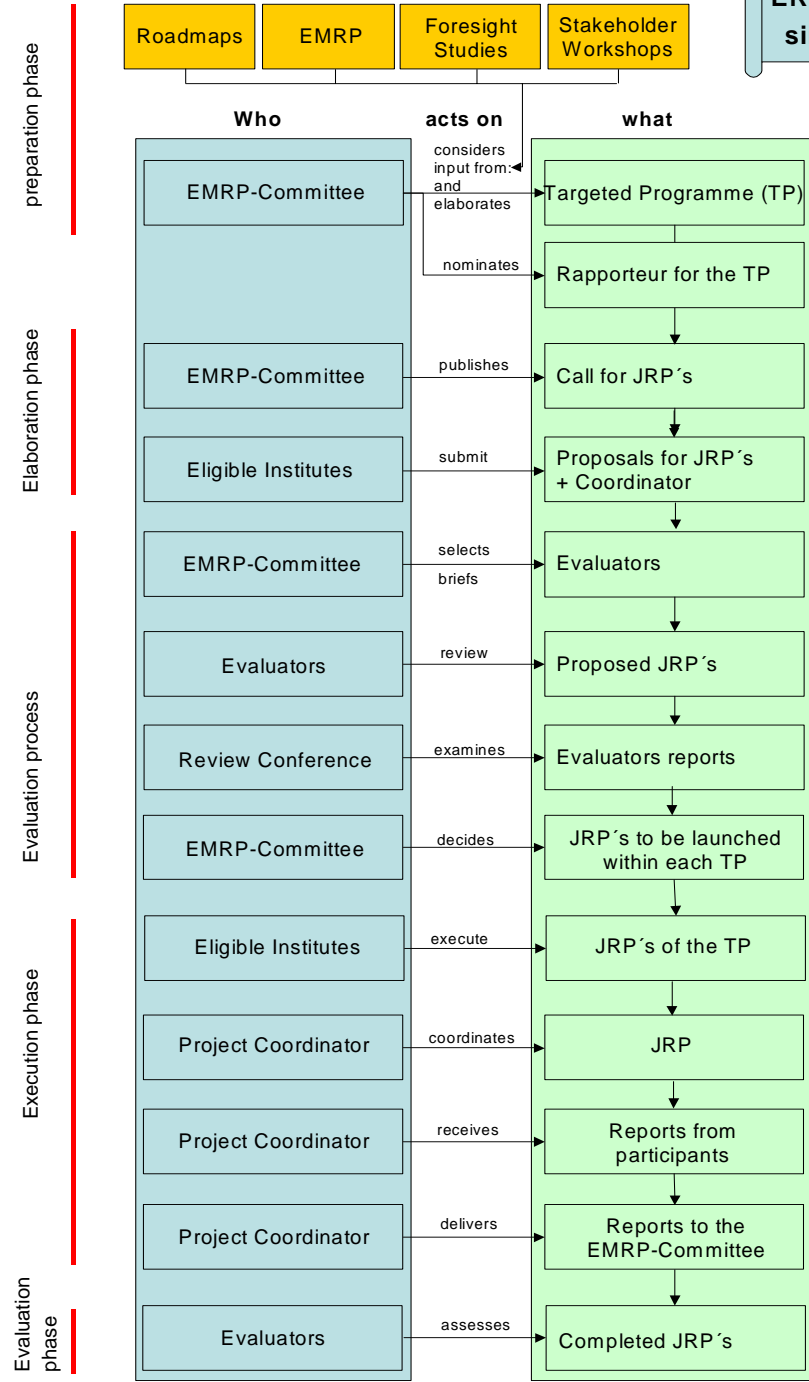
Roadmaps
EMRP
Foresight Studies
Stakeholder Workshops

ER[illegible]
si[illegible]

preparation phase

Who
acts on
what

EMRP-Committee
considers input from: and elaborates
Targeted Programme (TP)

nominates
Rapporteur for the TP

Elaboration phase

EMRP-Committee
publishes
Call for JRP´s

Eligible Institutes
submit
Proposals for JRP´s + Coordinator

Evaluation process

EMRP-Committee
selects
briefs
Evaluators

Evaluators
review
Proposed JRP´s

Review Conference
examines
Evaluators reports

EMRP-Committee
decides
JRP´s to be launched within each TP

Execution phase

Eligible Institutes
execute
JRP´s of the TP

Project Coordinator
coordinates
JRP

Project Coordinator
receives
Reports from participants

Project Coordinator
delivers
Reports to the EMRP-Committee

Evaluation phase

Evaluators
assesses
Completed JRP´s